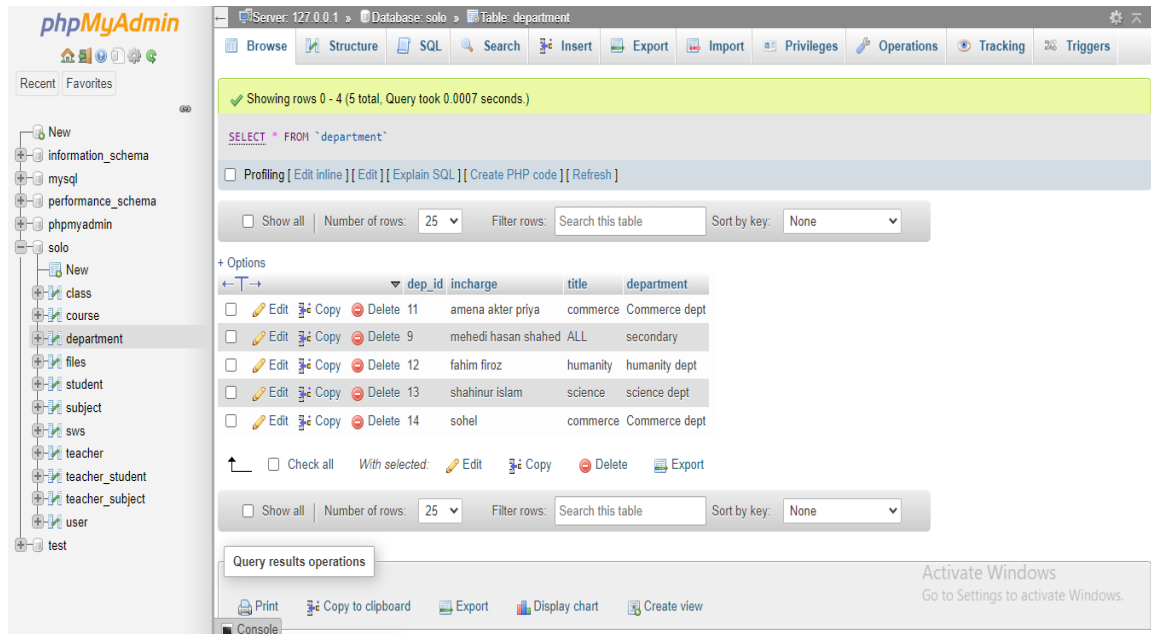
phpMyAdmin

Recent Favorites

New
information_schema
mysql
performance_schema
phpmyadmin
solo
New
class
course
department
files
student
subject
sws
teacher
teacher_student
teacher_subject
user
test

Server: 127.0.0.1 » Database: solo » Table: department

Browse Structure SQL Search Insert Export Import Privileges Operations Tracking Triggers

Showing rows 0 - 4 (5 total, Query took 0.0007 seconds.)

SELECT * FROM `department`

Profiling [ Edit inline ] [ Edit ] [ Explain SQL ] [ Create PHP code ] [ Refresh ]

Show all | Number of rows: 25 Filter rows: Search this table Sort by key: None

+ Options

| | dep_id | incharge | title | department |
|---|---|---|---|---|
| Edit Copy Delete | 11 | amena akter priya | commerce | Commerce dept |
| Edit Copy Delete | 9 | mehedi hasan shahed | ALL | secondary |
| Edit Copy Delete | 12 | fahim firoz | humanity | humanity dept |
| Edit Copy Delete | 13 | shahinur islam | science | science dept |
| Edit Copy Delete | 14 | sohel | commerce | Commerce dept |

Check all With selected: Edit Copy Delete Export

Show all | Number of rows: 25 Filter rows: Search this table Sort by key: None

Query results operations

Print Copy to clipboard Export Display chart Create view

Activate Windows
Go to Settings to activate Windows.

Console